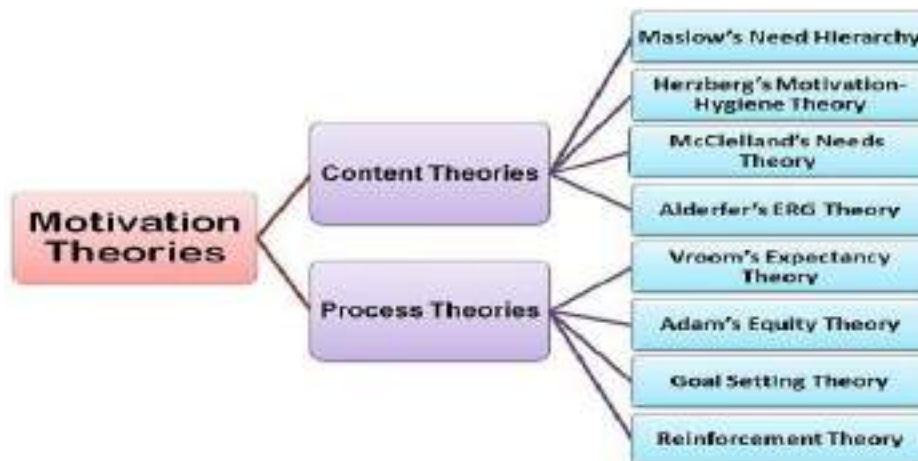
Motivation Theories

Content Theories

Process Theories

Maslow's Need Hierarchy

Herzberg's Motivation-Hygiene Theory

McClelland's Needs Theory

Alderfer's ERG Theory

Vroom's Expectancy Theory

Adam's Equity Theory

Goal Setting Theory

Reinforcement Theory